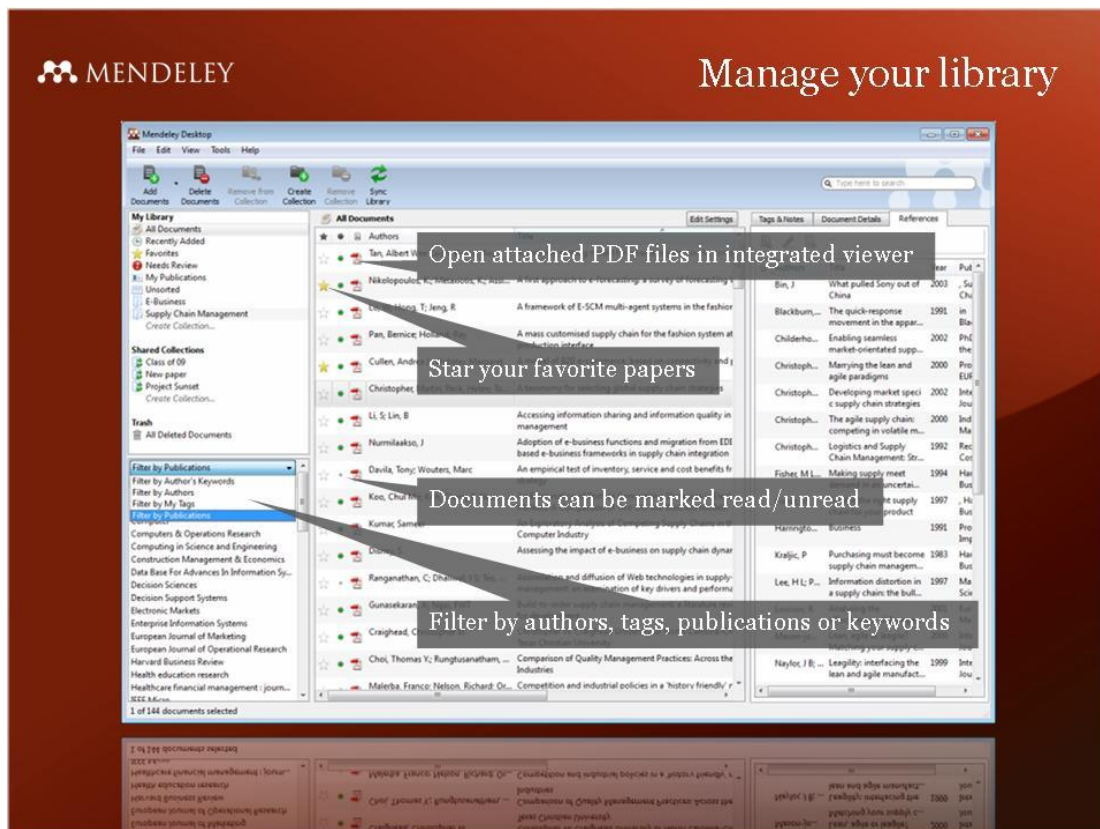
MENDELEY

Manage your library

Mendeley Desktop

File Edit View Tools Help

Add Documents  Delete Documents  Remove from Collection  Create Collection  Remove Collection  Sync Library

Type here to search

My Library
All Documents
Recently Added
Favorites
Needs Review
My Publications
Unsorted
E-Business
Supply Chain Management
Create Collection...

Shared Collections
Class of 09
New paper
Project Sunset
Create Collection...

Trash
All Deleted Documents

Filter by Publications
Filter by Author's Keywords
Filter by Authors
Filter by My Tags
Filter by Publications
Computers & Operations Research
Computing in Science and Engineering
Construction Management & Economics
Data Base For Advances In Information Sy...
Decision Sciences
Decision Support Systems
Electronic Markets
Enterprise Information Systems
European Journal of Marketing
European Journal of Operational Research
Harvard Business Review
Health education research
Healthcare financial management : journ...

1 of 144 documents selected

All Documents
Edit Settings
Authors
Title

Tan, Albert W
Nikolopoulos, K; Metaxiotis, K; Assi... | A first approach to e-forecasting: a survey of forecasting
Lee, T; Hong, T; Jeng, R | A framework of E-SCM multi-agent systems in the fashion
Pan, Bernice; Holland, Ray | A mass customised supply chain for the fashion system at ... production interface
Cullen, Andrew
Christopher, Martin; Peck, Helen; To... | A taxonomy for selecting global supply chain strategies
Li, S; Lin, B | Accessing information sharing and information quality in ... management
Nurmilaakso, J | Adoption of e-business functions and migration from EDI ... based e-business frameworks in supply chain integration
Davila, Tony; Wouters, Marc | An empirical test of inventory, service and cost benefits fr
Koo, Chul M
Kumar, Sameer | ... Computer Industry
Dh... | Assessing the impact of e-business on supply chain dynar
Ranganathan, C; Dhaliwal, J S; Teo, ... | ... and diffusion of Web technologies in supply- ... of key drivers and performa
Gunasekaran
Craighead, C
Choi, Thomas Y; Rungtusanatham, ... | Comparison of Quality Management Practices: Across the ... Industries
Malerba, Franco; Nelson, Richard; Or... | Competition and industrial policies in a 'history friendly' r

Tags & Notes  Document Details  References

Year  Pub

Bin, J | What pulled Sony out of China | 2003
Blackburn,... | The quick-response movement in the appar... | 1991
Childerho... | Enabling seamless market-orientated supp... | 2002
Christoph... | Marrying the lean and agile paradigms | 2000
Christoph... | Developing market speci c supply chain strategies | 2002
Christoph... | The agile supply chain: competing in volatile m... | 2000
Christoph... | Logistics and Supply Chain Management: Str... | 1992
Fisher, M L... | Making supply meet demand in an uncertai... | 1994
... right supply ... product | 1997
Harringto... | Business | 1991
Kraljic, P | Purchasing must become supply chain managem... | 1983
Lee, H L; P... | Information distortion in a supply chain: the bull... | 1997
Naylor, J B; ... | Leagility: interfacing the lean and agile manufact... | 1999

Open attached PDF files in integrated viewer

Star your favorite papers

Documents can be marked read/unread

Filter by authors, tags, publications or keywords